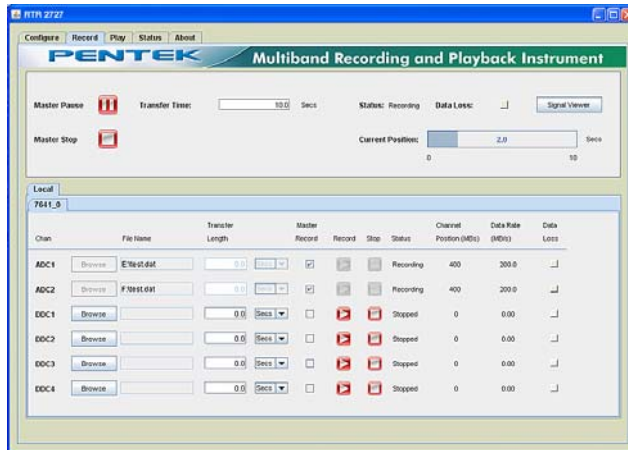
RTR 2727

Configure | Record | Play | Status | About

PENTEK

Multiband Recording and Playback Instrument

Master Pause

Transfer Time: 10.0 Secs

Status: Recording

Data Loss:

Signal Viewer

Master Stop

Current Position: 2.0 Secs

0 10

Local

7641_0

| Chan | | File Name | Transfer Length | | Master Record | Record | Stop | Status | Channel Position (MBs) | Data Rate (MB/s) | Data Loss |
|---|---|---|---|---|---|---|---|---|---|---|---|
| ADC1 | Browse | E:\test.dat | 0.0 | Secs | | | | Recording | 400 | 200.0 | |
| ADC2 | Browse | F:\test.dat | 0.0 | Secs | | | | Recording | 400 | 200.0 | |
| DDC1 | Browse | | 0.0 | Secs | | | | Stopped | 0 | 0.00 | |
| DDC2 | Browse | | 0.0 | Secs | | | | Stopped | 0 | 0.00 | |
| DDC3 | Browse | | 0.0 | Secs | | | | Stopped | 0 | 0.00 | |
| DDC4 | Browse | | 0.0 | Secs | | | | Stopped | 0 | 0.00 | |